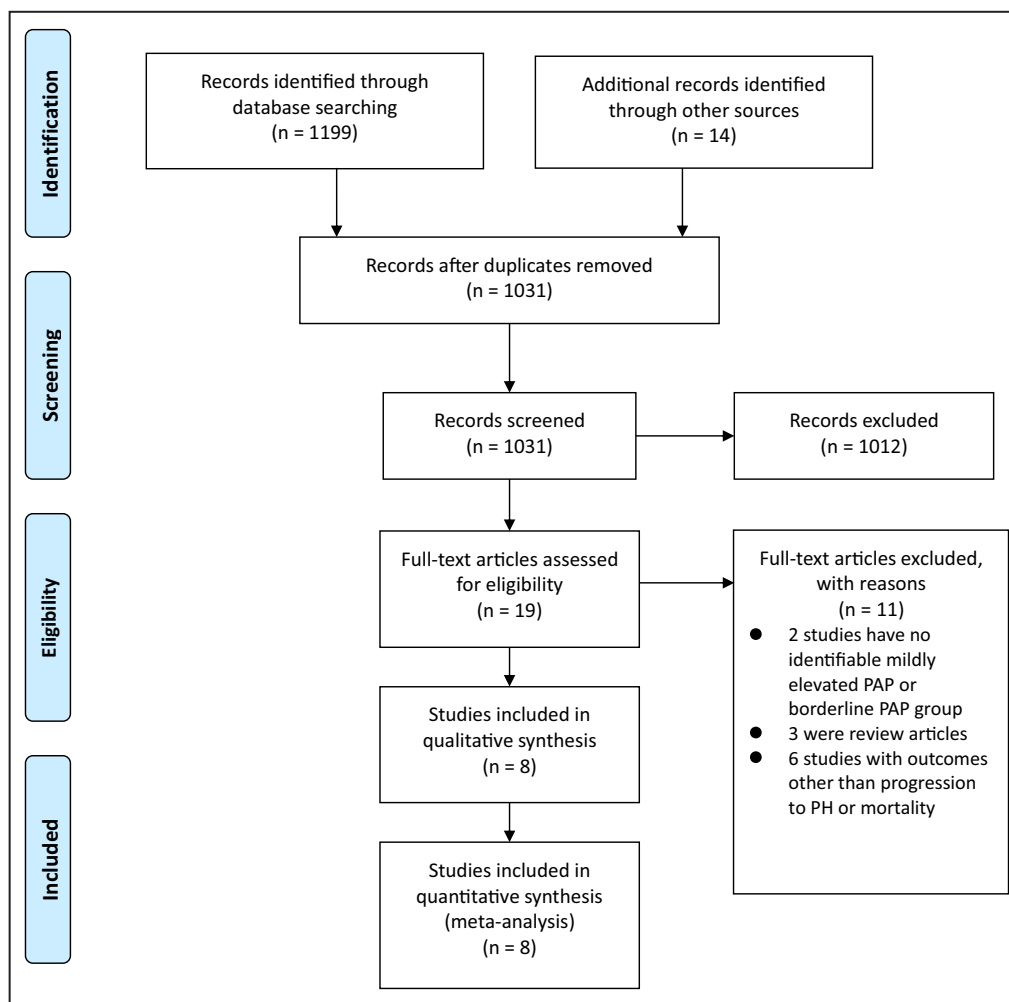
Identification

Records identified through database searching
(n = 1199)

Additional records identified through other sources
(n = 14)

Records after duplicates removed
(n = 1031)

Screening

Records screened
(n = 1031)

Records excluded
(n = 1012)

Eligibility

Full-text articles assessed for eligibility
(n = 19)

Full-text articles excluded, with reasons
(n = 11)
- 2 studies have no identifiable mildly elevated PAP or borderline PAP group
- 3 were review articles
- 6 studies with outcomes other than progression to PH or mortality

Studies included in qualitative synthesis
(n = 8)

Included

Studies included in quantitative synthesis (meta-analysis)
(n = 8)